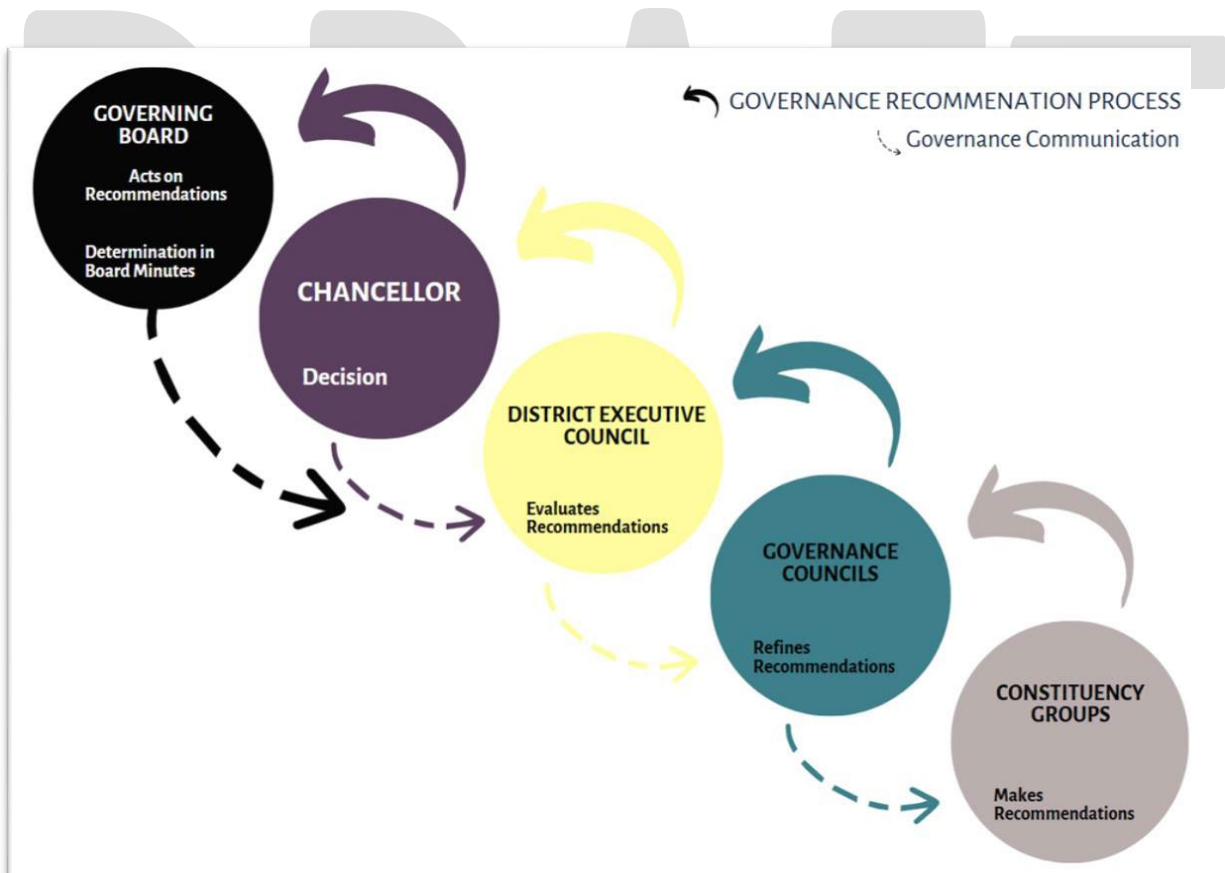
GOVERNANCE RECOMMENATION PROCESS

Governance Communication

GOVERNING BOARD

Acts on Recommendations

Determination in Board Minutes

CHANCELLOR

Decision

DISTRICT EXECUTIVE COUNCIL

Evaluates Recommendations

GOVERNANCE COUNCILS

Refines Recommendations

CONSTITUENCY GROUPS

Makes Recommendations